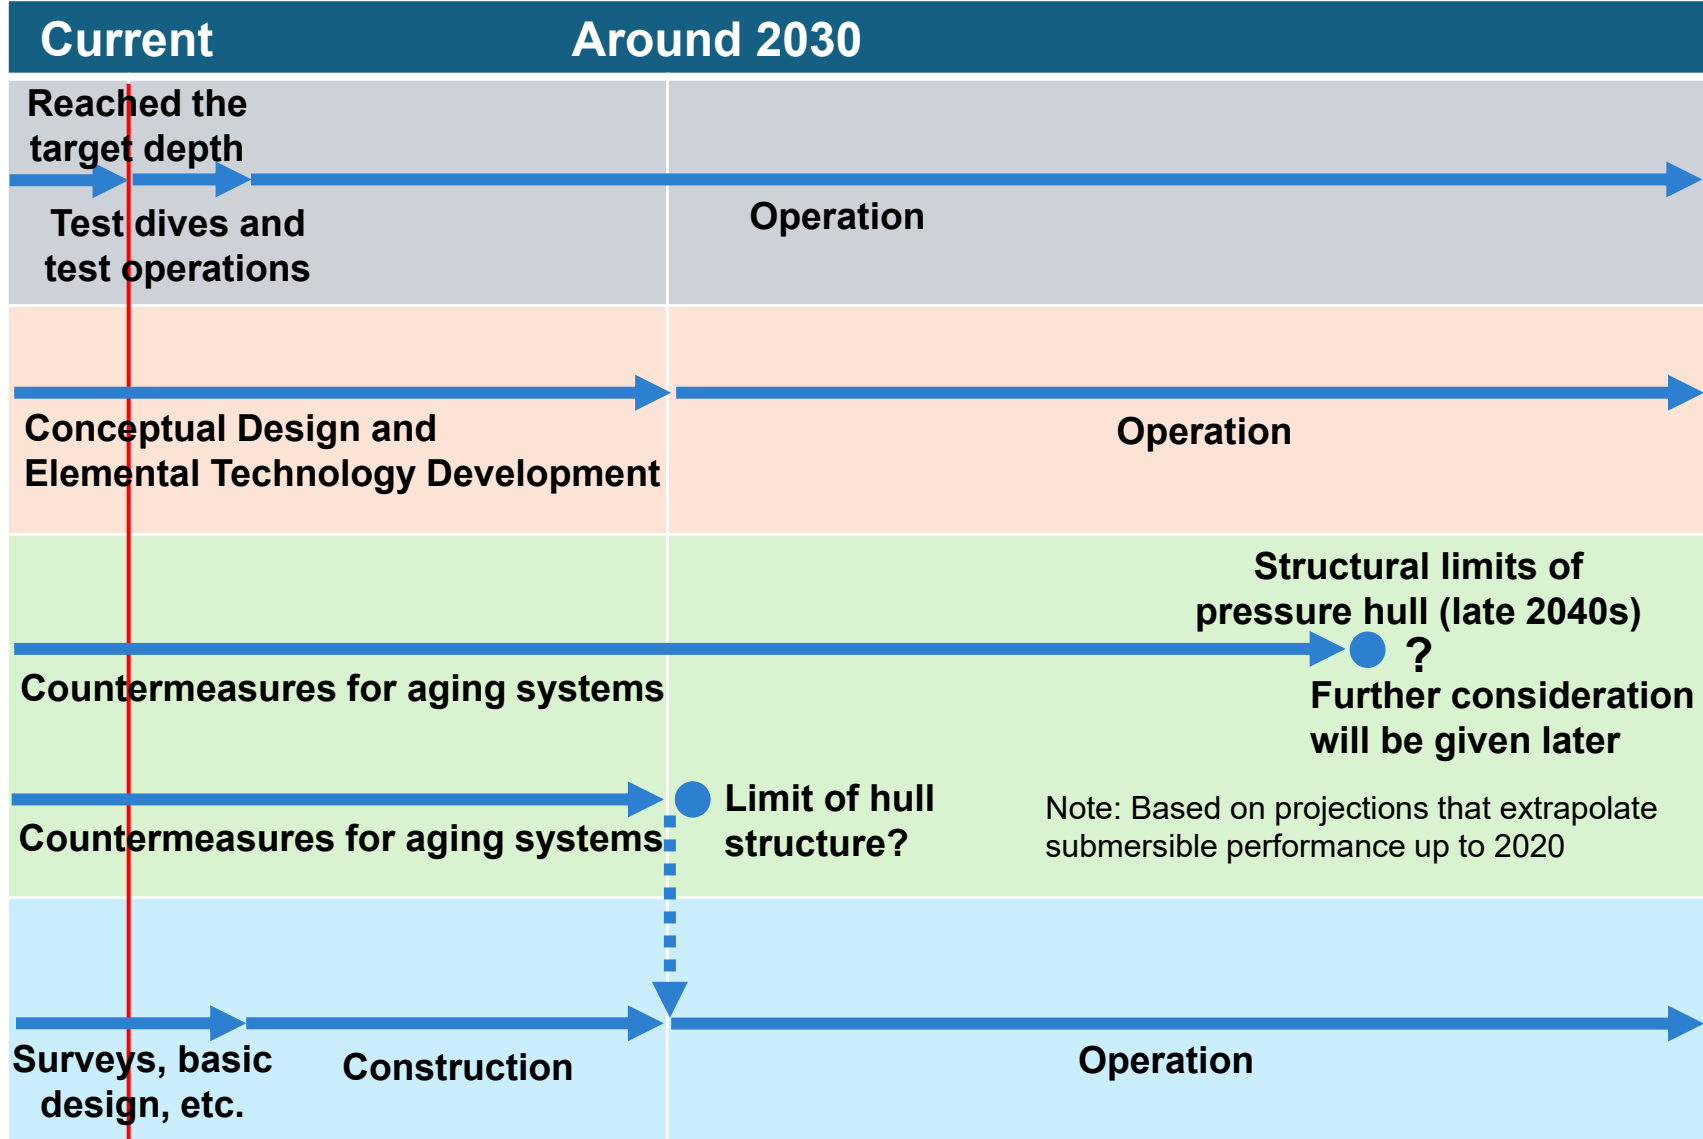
Current Around 2030

Reached the target depth

Test dives and test operations

Operation

Conceptual Design and Elemental Technology Development

Operation

Structural limits of pressure hull (late 2040s)

?

Countermeasures for aging systems

Further consideration will be given later

Limit of hull structure?

Countermeasures for aging systems

Note: Based on projections that extrapolate submersible performance up to 2020

Surveys, basic design, etc.

Construction

Operation